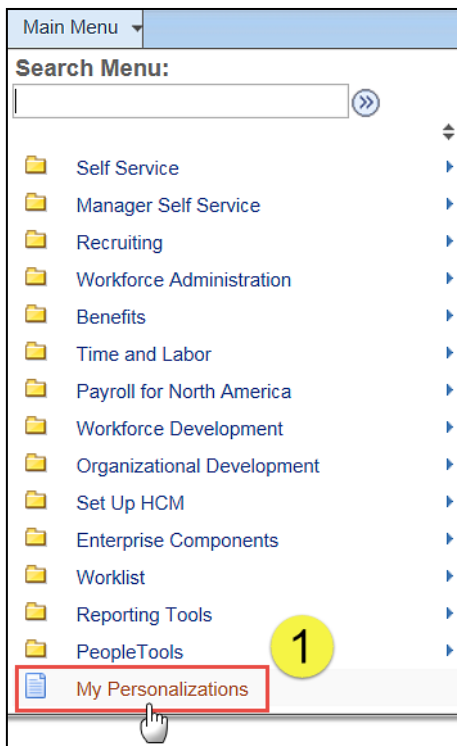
Main Menu

Search Menu:

Self Service
Manager Self Service
Recruiting
Workforce Administration
Benefits
Time and Labor
Payroll for North America
Workforce Development
Organizational Development
Set Up HCM
Enterprise Components
Worklist
Reporting Tools
PeopleTools
1
My Personalizations